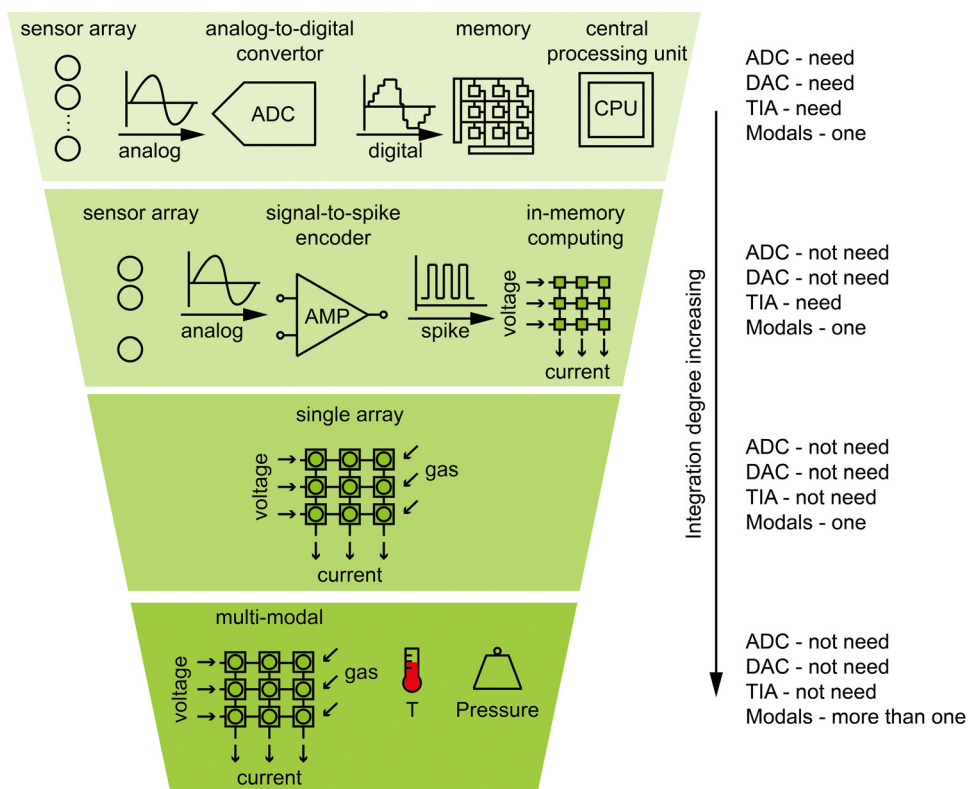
sensor array

analog-to-digital convertor

memory

central processing unit

analog

ADC

digital

CPU

ADC - need
DAC - need
TIA - need
Modals - one

sensor array

signal-to-spike encoder

in-memory computing

analog

AMP

spike

voltage

current

ADC - not need
DAC - not need
TIA - need
Modals - one

single array

voltage

gas

current

ADC - not need
DAC - not need
TIA - not need
Modals - one

multi-modal

voltage

gas

T

Pressure

current

ADC - not need
DAC - not need
TIA - not need
Modals - more than one

Integration degree increasing